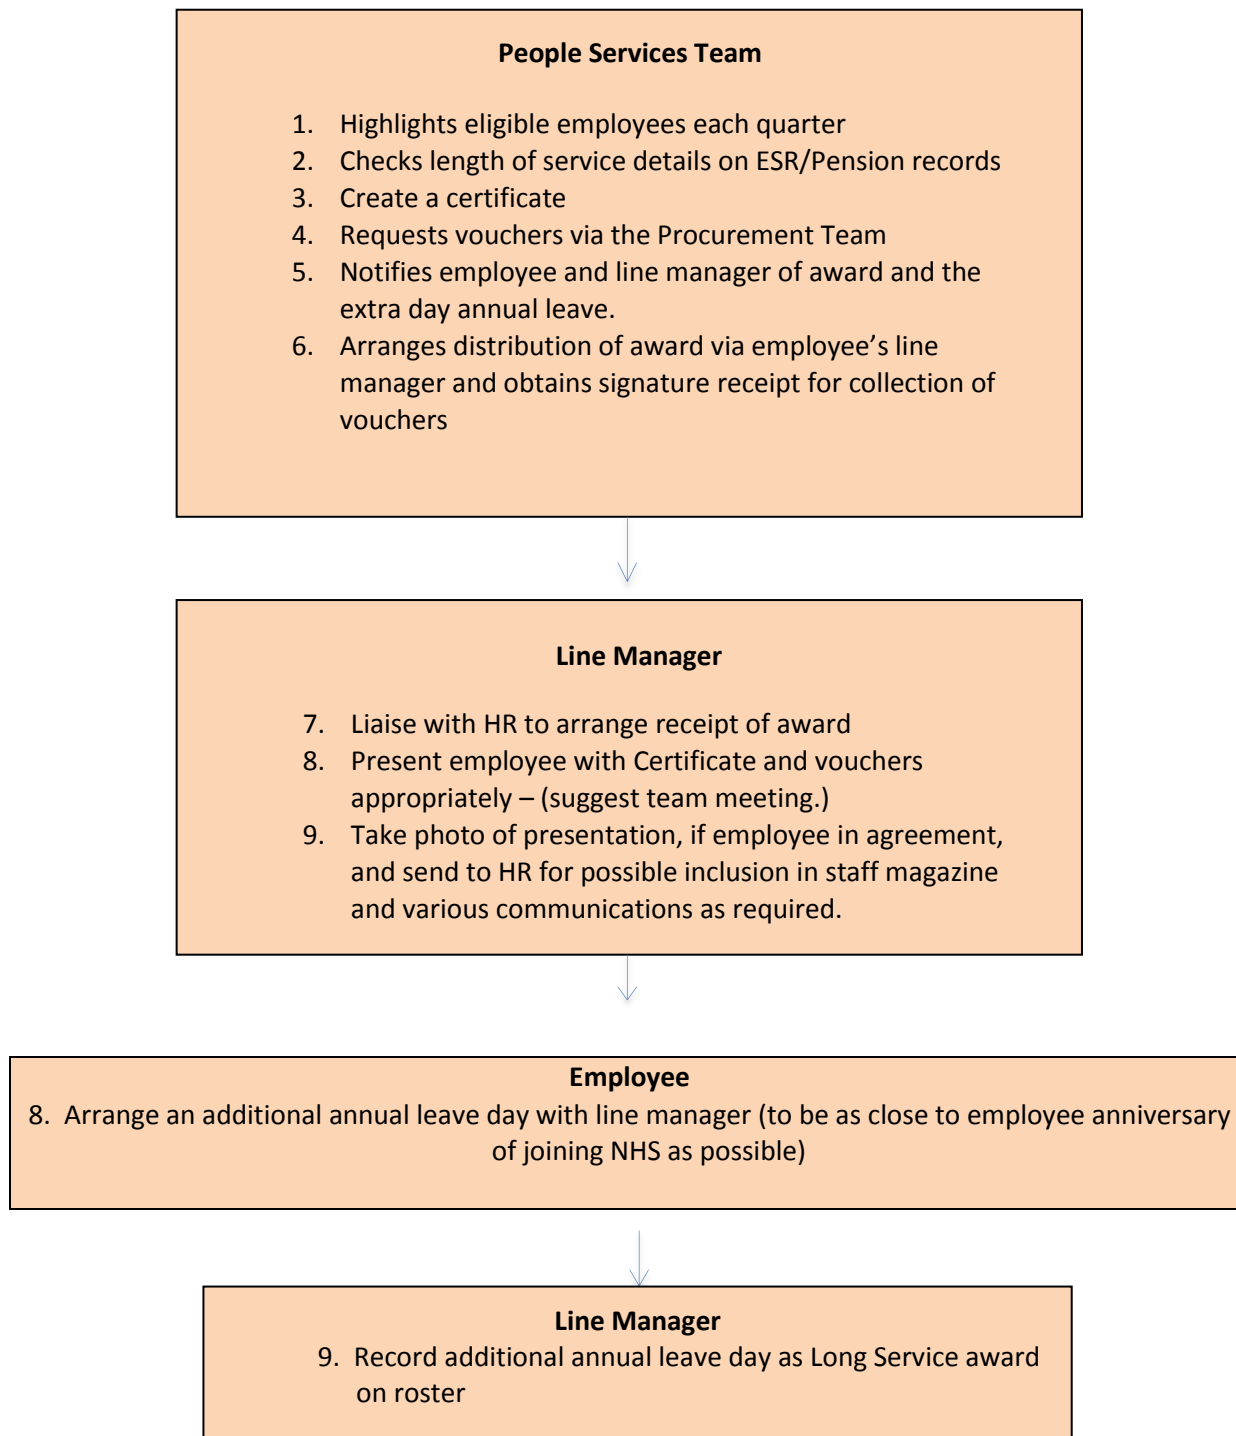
**People Services Team**

1. Highlights eligible employees each quarter
2. Checks length of service details on ESR/Pension records
3. Create a certificate
4. Requests vouchers via the Procurement Team
5. Notifies employee and line manager of award and the extra day annual leave.
6. Arranges distribution of award via employee's line manager and obtains signature receipt for collection of vouchers

**Line Manager**

7. Liaise with HR to arrange receipt of award
8. Present employee with Certificate and vouchers appropriately – (suggest team meeting.)
9. Take photo of presentation, if employee in agreement, and send to HR for possible inclusion in staff magazine and various communications as required.

**Employee**

8. Arrange an additional annual leave day with line manager (to be as close to employee anniversary of joining NHS as possible)

**Line Manager**

9. Record additional annual leave day as Long Service award on roster